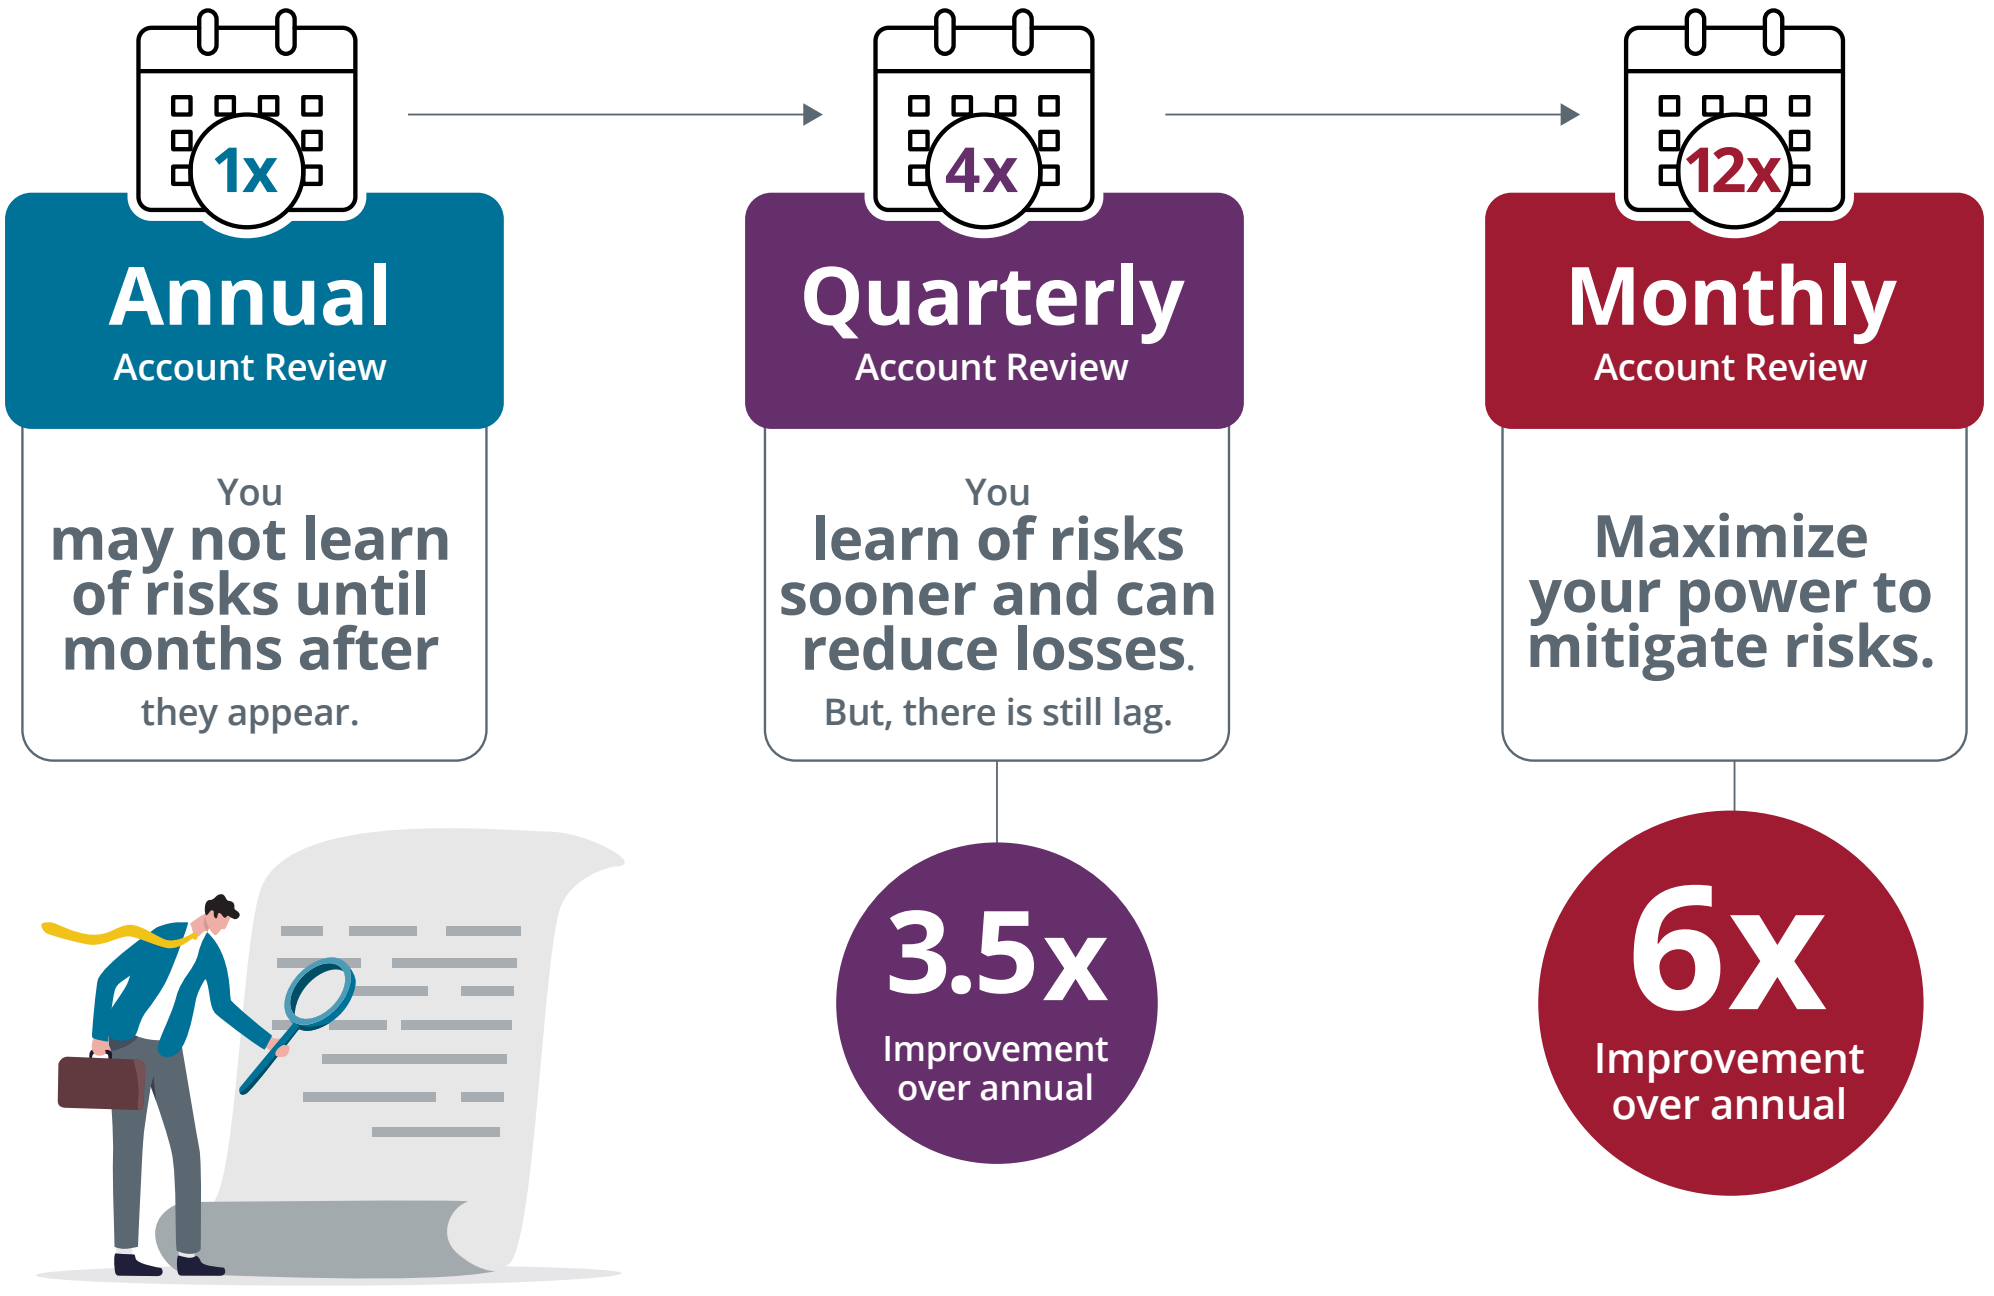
1x

Annual
Account Review

You may not learn of risks until months after they appear.

4x

Quarterly
Account Review

You learn of risks sooner and can reduce losses.
But, there is still lag.

3.5x
Improvement over annual

12x

Monthly
Account Review

Maximize your power to mitigate risks.

6x
Improvement over annual